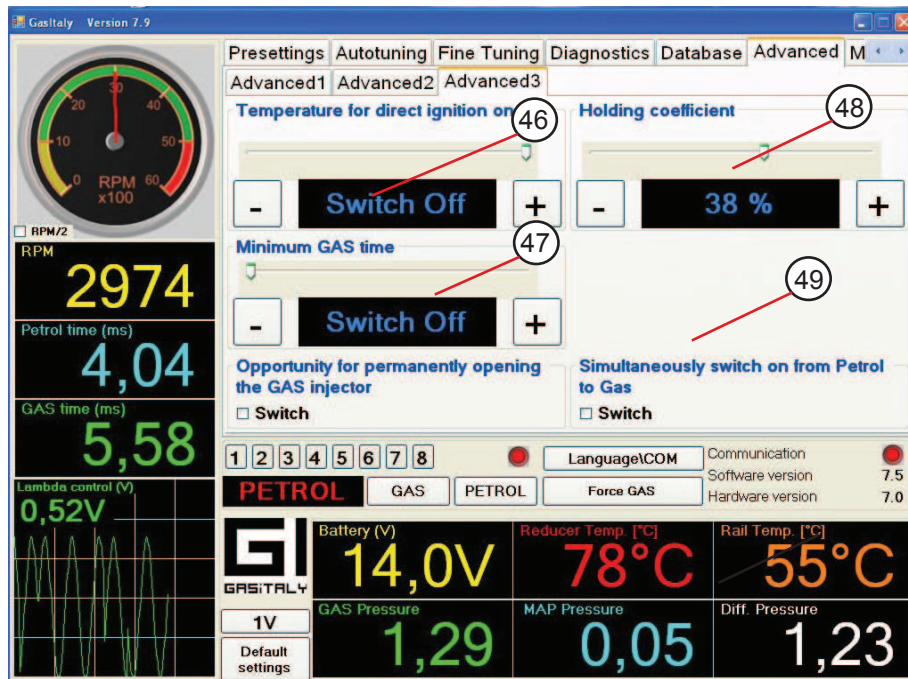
GasItaly Version 7.9

0
10
20
30
40
50
60
RPM
x100

RPM/2

RPM
2974

Petrol time (ms)
4,04

GAS time (ms)
5,58

Lambda control (V)
0,52V

Presettings | Autotuning | Fine Tuning | Diagnostics | Database | Advanced | M

Advanced1 | Advanced2 | Advanced3

Temperature for direct ignition on
46
-
Switch Off
+

Holding coefficient
48
-
38 %
+

Minimum GAS time
47
-
Switch Off
+

49

Opportunity for permanently opening the GAS injector
Switch

Simultaneously switch on from Petrol to Gas
Switch

1 2 3 4 5 6 7 8
Language\COM
Communication
Software version 7.5
Hardware version 7.0

PETROL
GAS
PETROL
Force GAS

GASITALY

Battery (V)
14,0V

Reducer Temp. [°C]
78°C

Rail Temp. [°C]
55°C

1V

GAS Pressure
1,29

MAP Pressure
0,05

Diff. Pressure
1,23

Default settings